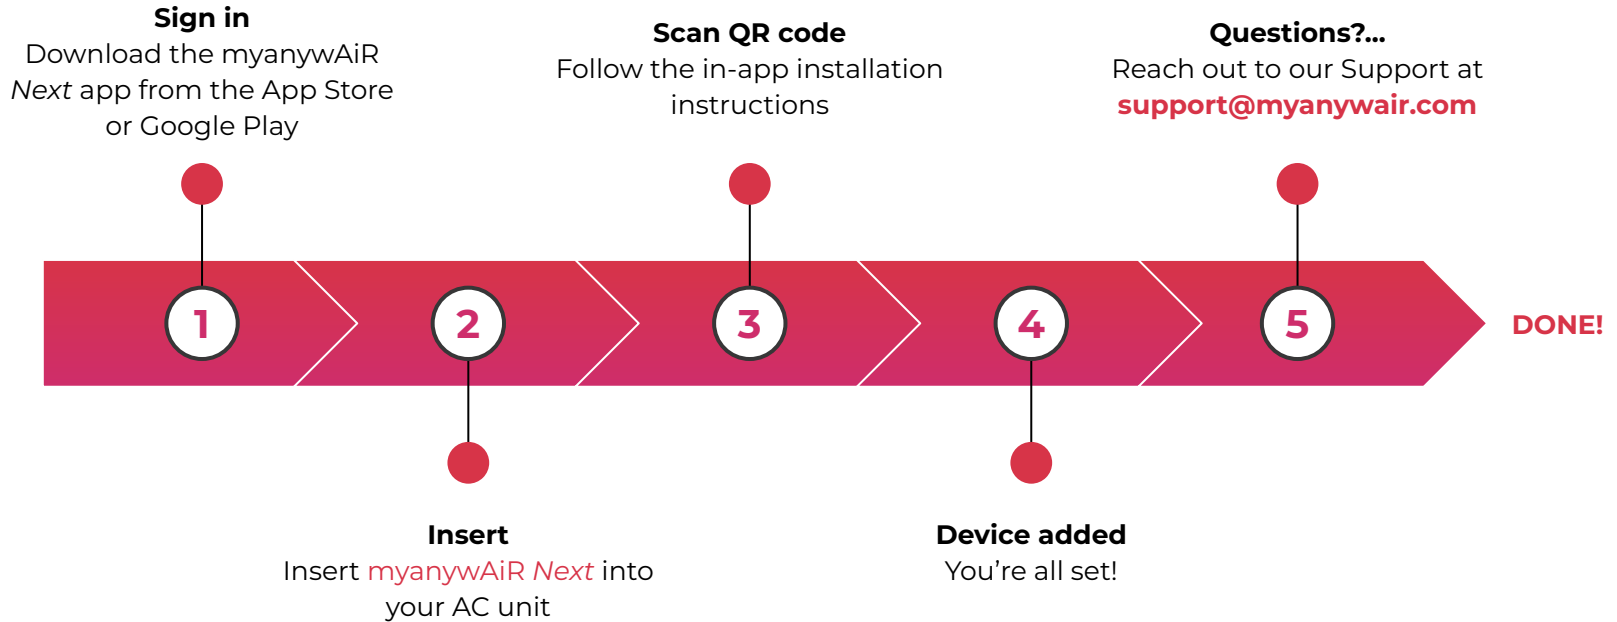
Sign in
Download the myanywAiR Next app from the App Store or Google Play

Scan QR code
Follow the in-app installation instructions

Questions?...
Reach out to our Support at support@myanywair.com

1

2

3

4

5

DONE!

Insert
Insert myanywAiR Next into your AC unit

Device added
You're all set!